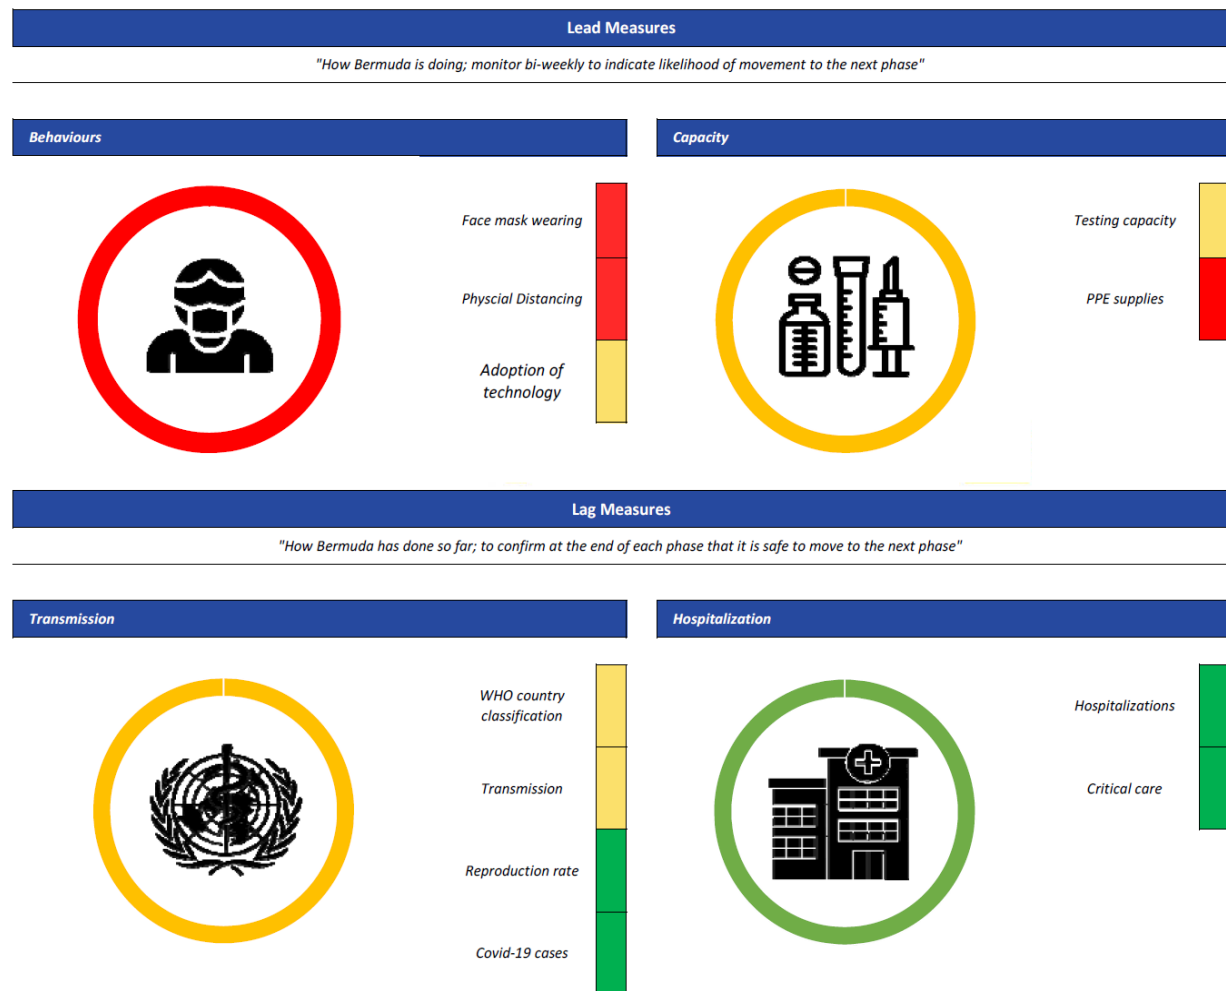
Lead Measures

"How Bermuda is doing; monitor bi-weekly to indicate likelihood of movement to the next phase"

Behaviours

Face mask wearing

Physcial Distancing

Adoption of technology

Capacity

Testing capacity

PPE supplies

Lag Measures

"How Bermuda has done so far; to confirm at the end of each phase that it is safe to move to the next phase"

Transmission

WHO country classification

Transmission

Reproduction rate

Covid-19 cases

Hospitalization

Hospitalizations

Critical care